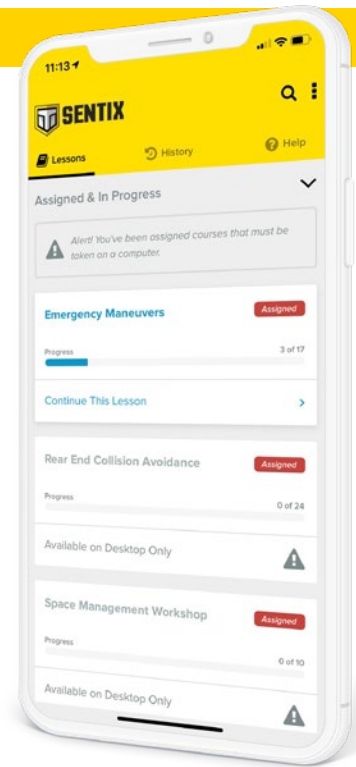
11:13

SENTIX

Lessons History Help

Assigned & In Progress

Alert! You've been assigned courses that must be taken on a computer.

Emergency Maneuvers
Assigned
Progress
3 of 17
Continue This Lesson

Rear End Collision Avoidance
Assigned
Progress
0 of 24
Available on Desktop Only

Space Management Workshop
Assigned
Progress
0 of 10
Available on Desktop Only